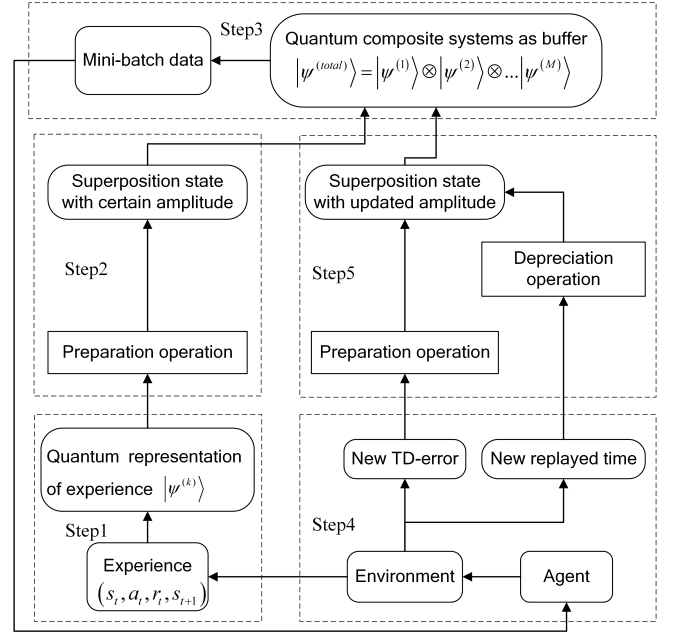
Step3

Mini-batch data

Quantum composite systems as buffer
$\left|\psi^{(total)}\right\rangle = \left|\psi^{(1)}\right\rangle \otimes \left|\psi^{(2)}\right\rangle \otimes ... \left|\psi^{(M)}\right\rangle$

Superposition state with certain amplitude

Step2

Preparation operation

Superposition state with updated amplitude

Step5

Depreciation operation

Preparation operation

Quantum representation of experience $\left|\psi^{(k)}\right\rangle$

Step1

Experience
$\left(s_t, a_t, r_t, s_{t+1}\right)$

New TD-error

New replayed time

Step4

Environment

Agent